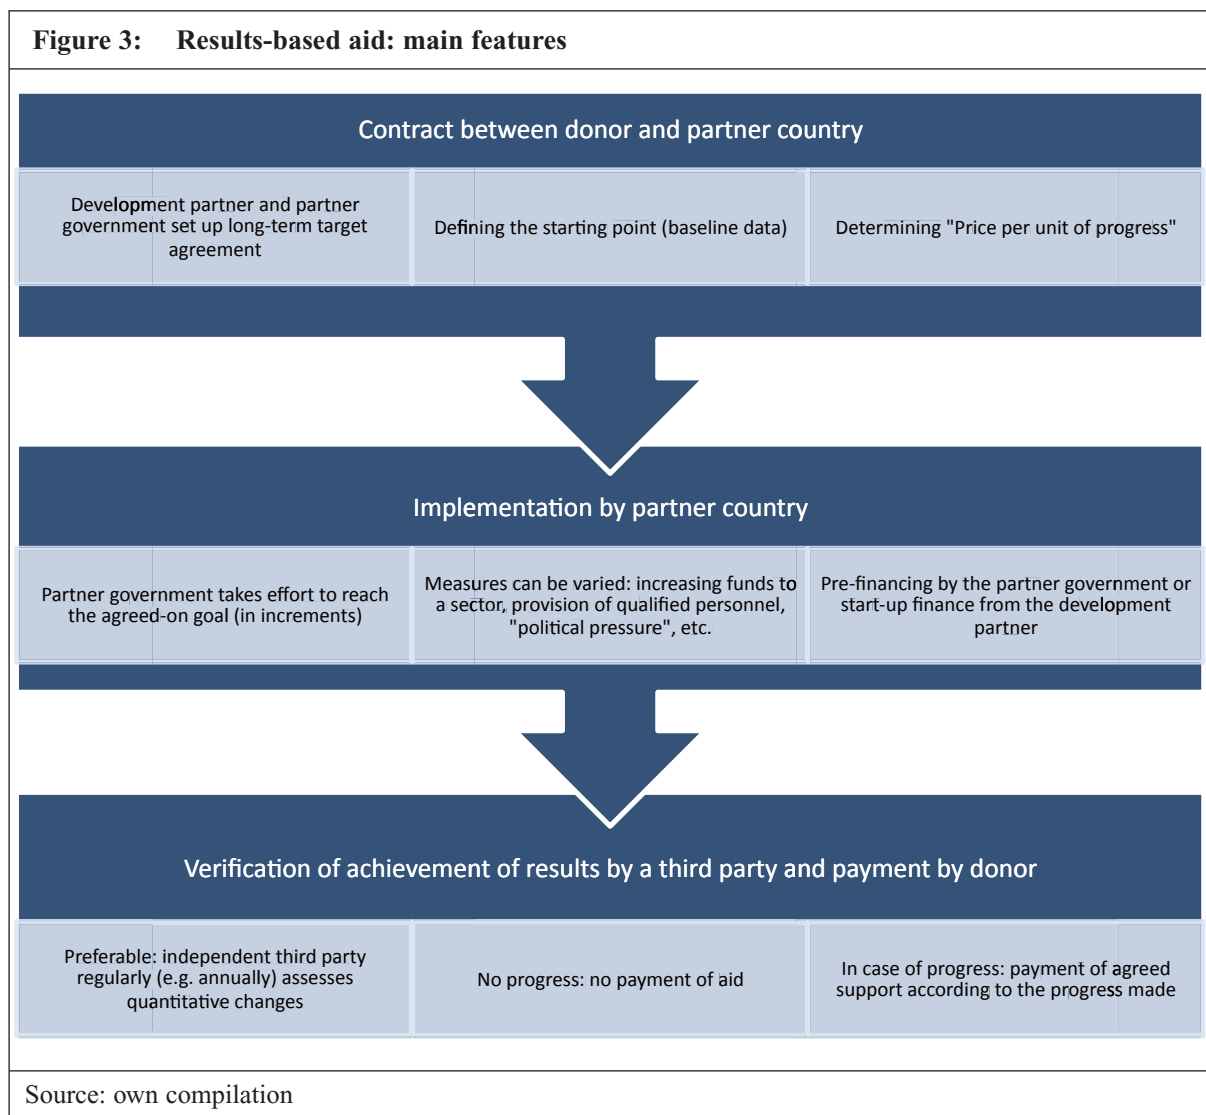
Figure 3: Results-based aid: main features

Contract between donor and partner country

Development partner and partner government set up long-term target agreement

Defining the starting point (baseline data)

Determining "Price per unit of progress"

Implementation by partner country

Partner government takes effort to reach the agreed-on goal (in increments)

Measures can be varied: increasing funds to a sector, provision of qualified personnel, "political pressure", etc.

Pre-financing by the partner government or start-up finance from the development partner

Verification of achievement of results by a third party and payment by donor

Preferable: independent third party regularly (e.g. annually) assesses quantitative changes

No progress: no payment of aid

In case of progress: payment of agreed support according to the progress made

Source: own compilation